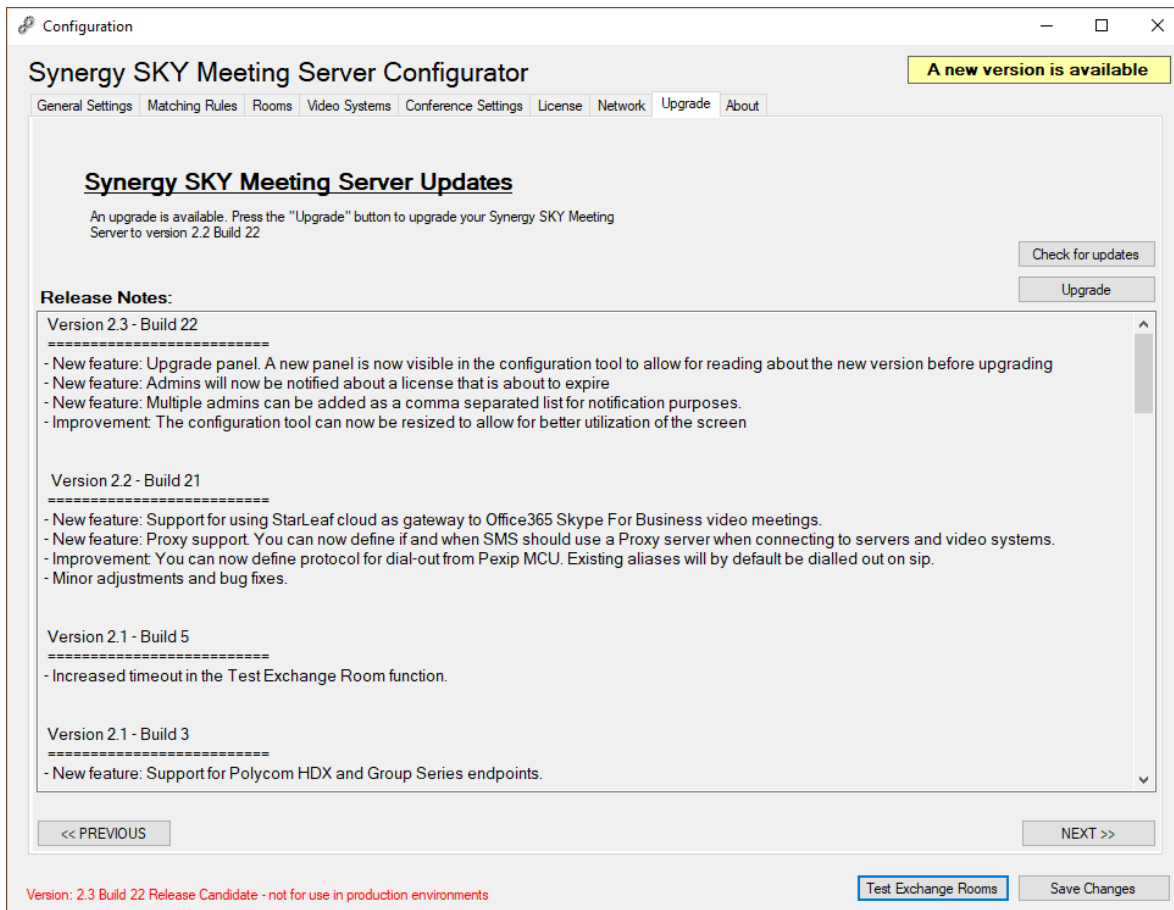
Configuration

Synergy SKY Meeting Server Configurator

A new version is available

General Settings | Matching Rules | Rooms | Video Systems | Conference Settings | License | Network | Upgrade | About

Synergy SKY Meeting Server Updates

An upgrade is available. Press the "Upgrade" button to upgrade your Synergy SKY Meeting Server to version 2.2 Build 22

Check for updates

Upgrade

Release Notes:

Version 2.3 - Build 22
==========================
- New feature: Upgrade panel. A new panel is now visible in the configuration tool to allow for reading about the new version before upgrading
- New feature: Admins will now be notified about a license that is about to expire
- New feature: Multiple admins can be added as a comma separated list for notification purposes.
- Improvement: The configuration tool can now be resized to allow for better utilization of the screen

Version 2.2 - Build 21
==========================
- New feature: Support for using StarLeaf cloud as gateway to Office365 Skype For Business video meetings.
- New feature: Proxy support. You can now define if and when SMS should use a Proxy server when connecting to servers and video systems.
- Improvement: You can now define protocol for dial-out from Pexip MCU. Existing aliases will by default be dialled out on sip.
- Minor adjustments and bug fixes.

Version 2.1 - Build 5
==========================
- Increased timeout in the Test Exchange Room function.

Version 2.1 - Build 3
==========================
- New feature: Support for Polycom HDX and Group Series endpoints.

<< PREVIOUS

NEXT >>

Version: 2.3 Build 22 Release Candidate - not for use in production environments

Test Exchange Rooms

Save Changes